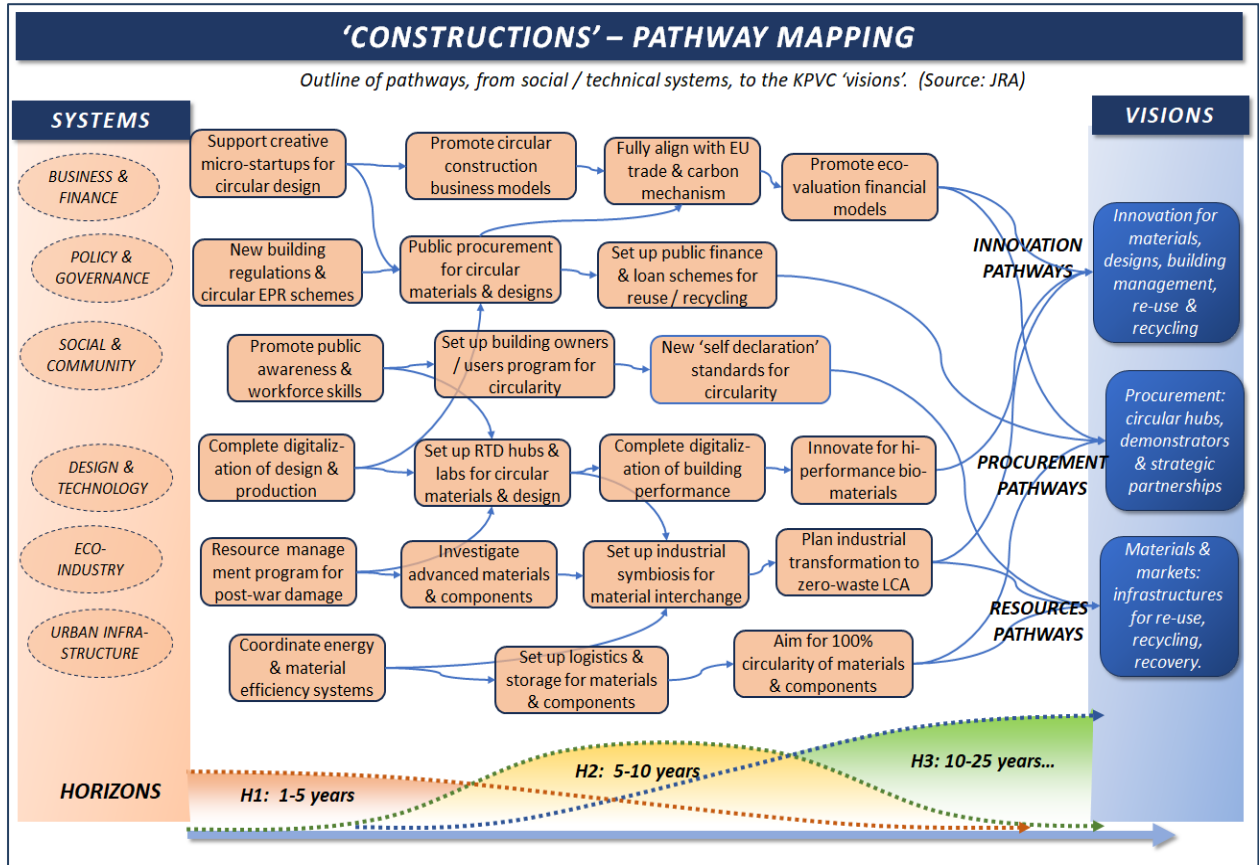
'CONSTRUCTIONS' – PATHWAY MAPPING

Outline of pathways, from social / technical systems, to the KPVC 'visions'. (Source: JRA)

SYSTEMS

BUSINESS & FINANCE

POLICY & GOVERNANCE

SOCIAL & COMMUNITY

DESIGN & TECHNOLOGY

ECO-INDUSTRY

URBAN INFRA-STRUCTURE

Support creative micro-startups for circular design

Promote circular construction business models

Fully align with EU trade & carbon mechanism

Promote eco-valuation financial models

New building regulations & circular EPR schemes

Public procurement for circular materials & designs

Set up public finance & loan schemes for reuse / recycling

Promote public awareness & workforce skills

Set up building owners / users program for circularity

New 'self declaration' standards for circularity

Complete digitalization of design & production

Set up RTD hubs & labs for circular materials & design

Complete digitalization of building performance

Innovate for hi-performance bio-materials

Resource management program for post-war damage

Investigate advanced materials & components

Set up industrial symbiosis for material interchange

Plan industrial transformation to zero-waste LCA

Coordinate energy & material efficiency systems

Set up logistics & storage for materials & components

Aim for 100% circularity of materials & components

INNOVATION PATHWAYS

PROCUREMENT PATHWAYS

RESOURCES PATHWAYS

VISIONS

Innovation for materials, designs, building management, re-use & recycling

Procurement: circular hubs, demonstrators & strategic partnerships

Materials & markets: infrastructures for re-use, recycling, recovery.

HORIZONS

H1: 1-5 years

H2: 5-10 years

H3: 10-25 years...